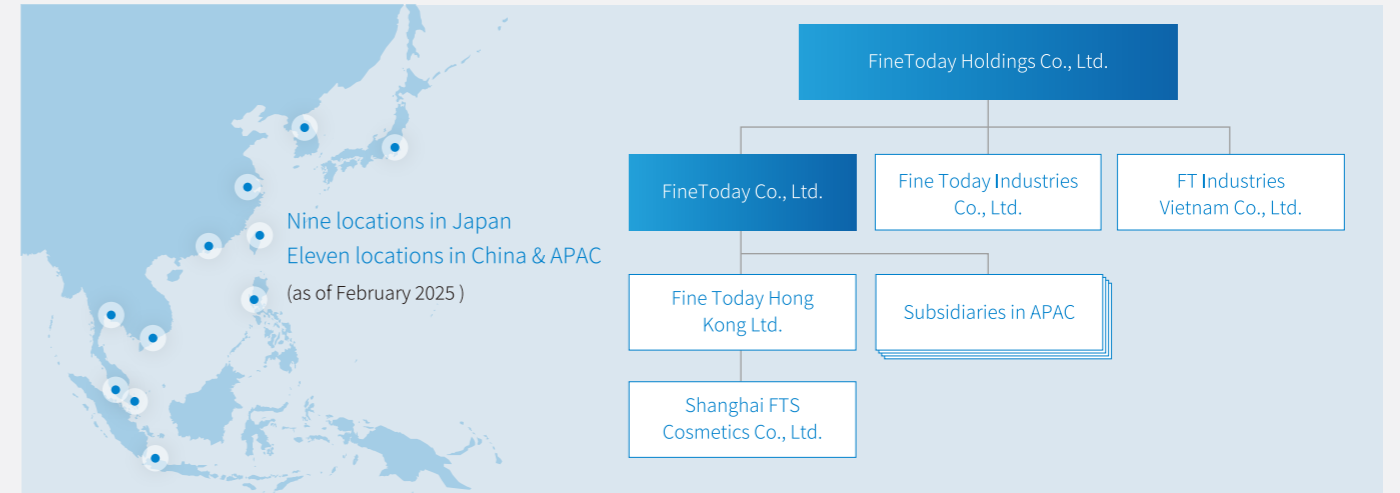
Nine locations in Japan
Eleven locations in China & APAC
(as of February 2025 )

FineToday Holdings Co., Ltd.

FineToday Co., Ltd.

Fine Today Industries Co., Ltd.

FT Industries Vietnam Co., Ltd.

Fine Today Hong Kong Ltd.

Subsidiaries in APAC

Shanghai FTS Cosmetics Co., Ltd.